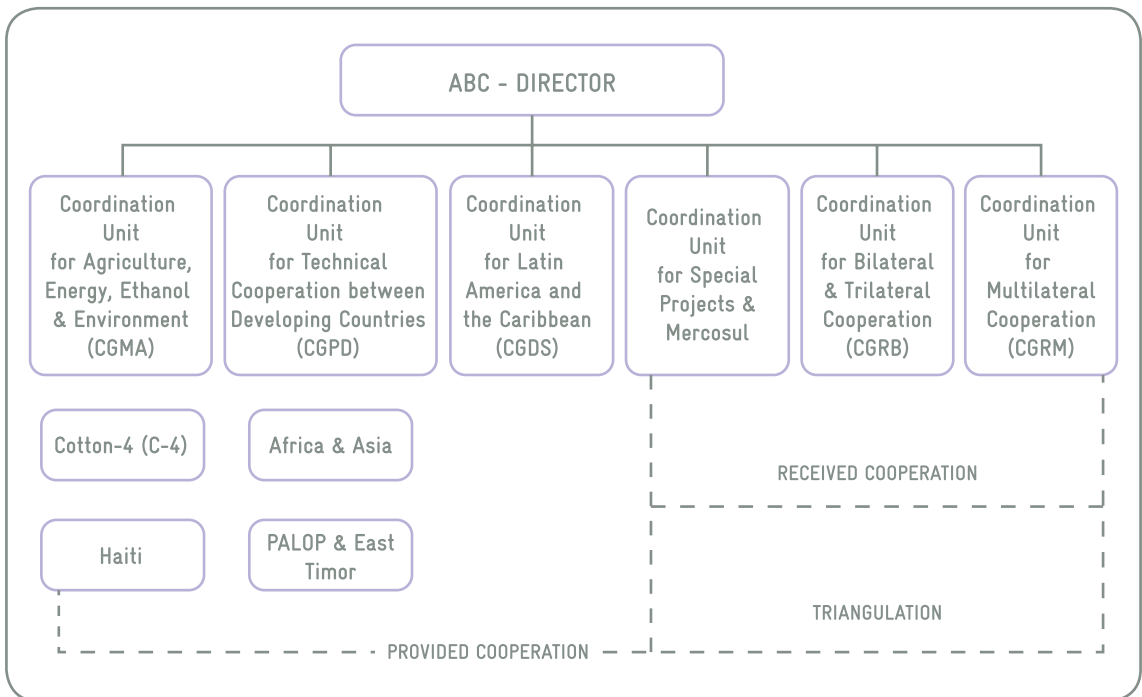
ABC - DIRECTOR

Coordination Unit for Agriculture, Energy, Ethanol & Environment (CGMA)

Coordination Unit for Technical Cooperation between Developing Countries (CGPD)

Coordination Unit for Latin America and the Caribbean (CGDS)

Coordination Unit for Special Projects & Mercosul

Coordination Unit for Bilateral & Trilateral Cooperation (CGRB)

Coordination Unit for Multilateral Cooperation (CGRM)

Cotton-4 (C-4)

Africa & Asia

Haiti

PALOP & East Timor

RECEIVED COOPERATION

TRIANGULATION

PROVIDED COOPERATION